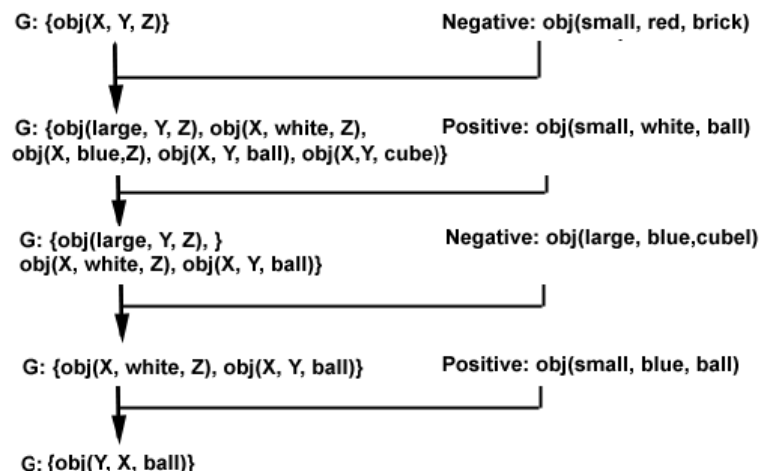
G: {obj(X, Y, Z)}

Negative: obj(small, red, brick)

G: {obj(large, Y, Z), obj(X, white, Z), obj(X, blue,Z), obj(X, Y, ball), obj(X,Y, cube)}

Positive: obj(small, white, ball)

G: {obj(large, Y, Z), } obj(X, white, Z), obj(X, Y, ball)}

Negative: obj(large, blue,cubel)

G: {obj(X, white, Z), obj(X, Y, ball)}

Positive: obj(small, blue, ball)

G: {obj(Y, X, ball)}